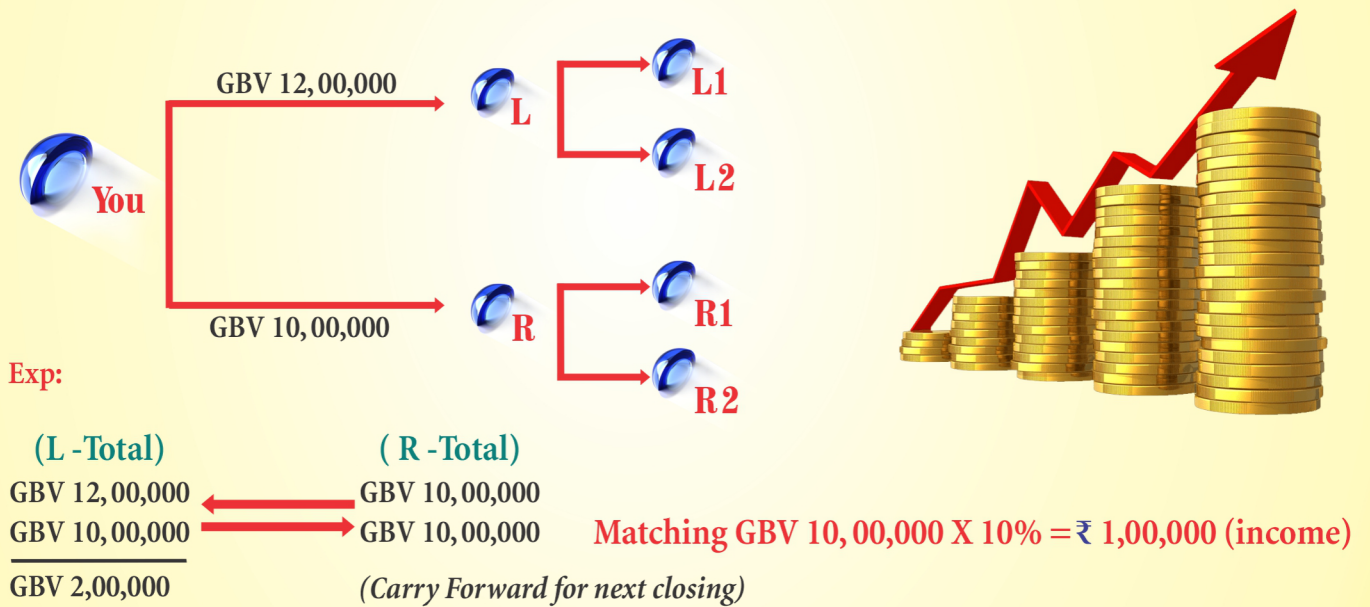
GBV 12, 00,000

L

L1

L2

You

GBV 10, 00,000

R

R1

R2

Exp:

(L -Total)

( R -Total)

GBV 12, 00,000

GBV 10, 00,000

GBV 10, 00,000

GBV 10, 00,000

GBV 2,00,000

Matching GBV 10, 00,000 X 10% = ₹ 1,00,000 (income)

(Carry Forward for next closing)